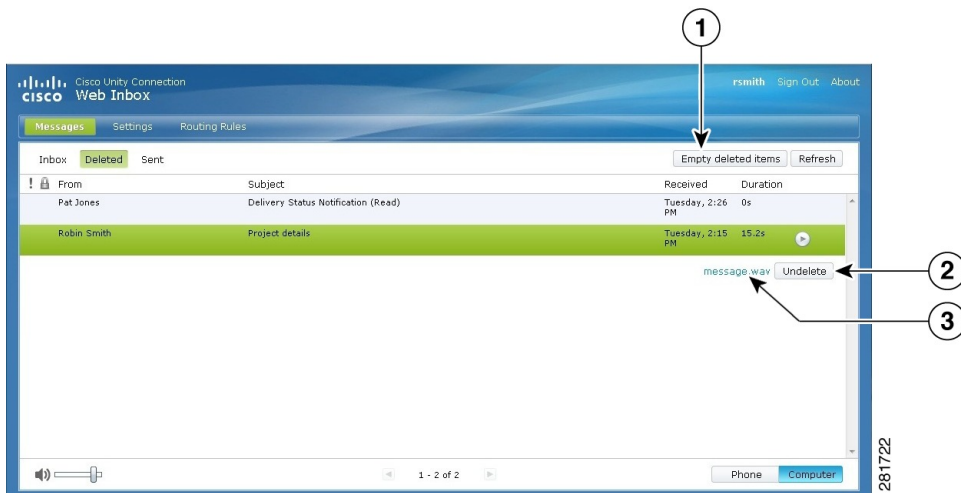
1

cisco Cisco Unity Connection
Web Inbox

rsmith Sign Out About

Messages Settings Routing Rules

Inbox Deleted Sent

Empty deleted items Refresh

| ! | From | Subject | Received | Duration |
|---|---|---|---|---|
| | Pat Jones | Delivery Status Notification (Read) | Tuesday, 2:26 PM | 0s |
| | Robin Smith | Project details | Tuesday, 2:15 PM | 15.2s |

message.wav Undelete

2

3

1 - 2 of 2

Phone Computer

281722